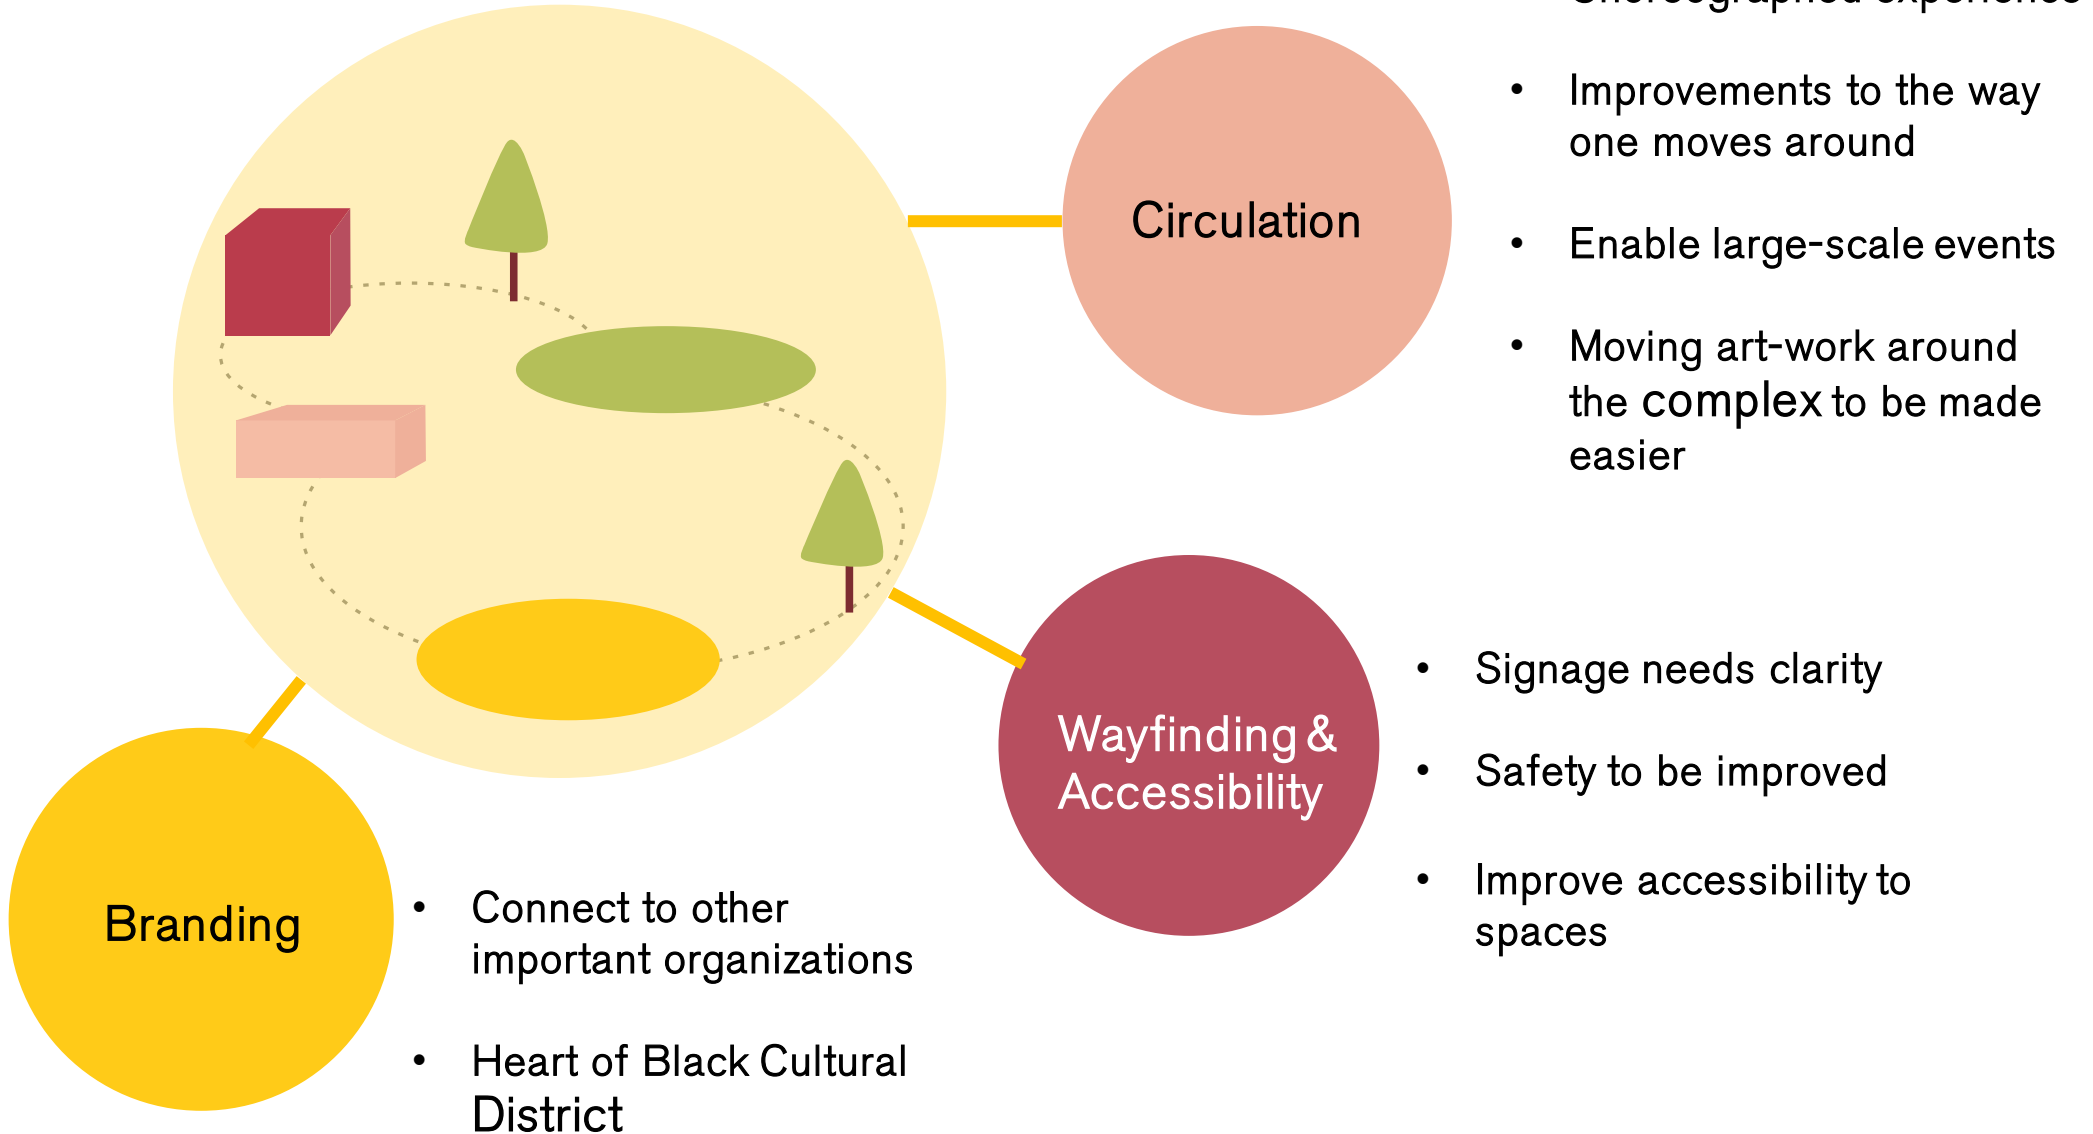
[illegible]

Circulation

• Improvements to the way one moves around

• Enable large-scale events

• Moving art-work around the complex to be made easier

Wayfinding & Accessibility

• Signage needs clarity

• Safety to be improved

• Improve accessibility to spaces

Branding

• Connect to other important organizations

• Heart of Black Cultural District